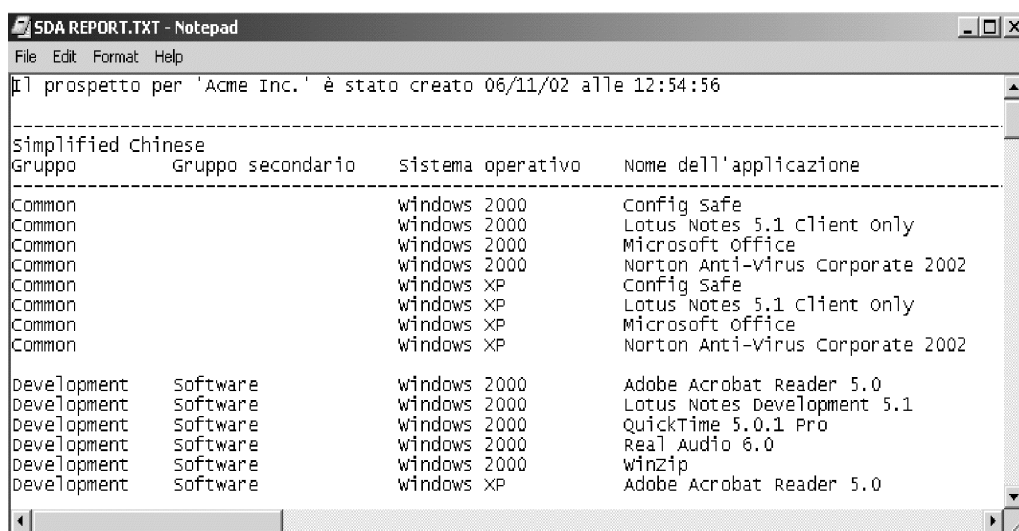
SDA REPORT.TXT - Notepad

File Edit Format Help

Il prospetto per 'Acme Inc.' è stato creato 06/11/02 alle 12:54:56

Simplified Chinese

| Gruppo | Gruppo secondario | Sistema operativo | Nome dell'applicazione |
|---|---|---|---|
| Common | | Windows 2000 | Config Safe |
| Common | | Windows 2000 | Lotus Notes 5.1 Client Only |
| Common | | Windows 2000 | Microsoft Office |
| Common | | Windows 2000 | Norton Anti-Virus Corporate 2002 |
| Common | | Windows XP | Config Safe |
| Common | | Windows XP | Lotus Notes 5.1 Client Only |
| Common | | Windows XP | Microsoft Office |
| Common | | Windows XP | Norton Anti-Virus Corporate 2002 |
| Development | Software | Windows 2000 | Adobe Acrobat Reader 5.0 |
| Development | Software | Windows 2000 | Lotus Notes Development 5.1 |
| Development | Software | Windows 2000 | QuickTime 5.0.1 Pro |
| Development | Software | Windows 2000 | Real Audio 6.0 |
| Development | Software | Windows 2000 | WinZip |
| Development | Software | Windows XP | Adobe Acrobat Reader 5.0 |